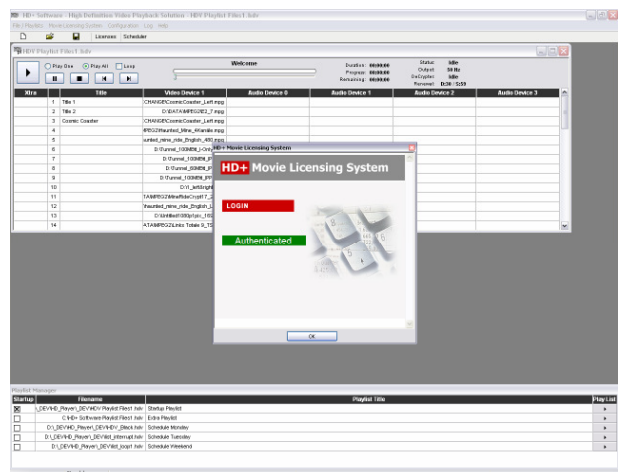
HD+ Software - High Definition Video Playback Solution - HDV Playlist Files1.hdv
File/Playlists Movie Licensing System Configuration Log Help
Licenses Scheduler
HDV Playlist Files1.hdv
Play One Play All Loop
Welcome
Duration: 00:00:00
Progress: 00:00:00
Remaining: 00:00:00
Status: Idle
Output: 60 Hz
DeCrypter: Idle
Renewal: D:30 : 5:59

| Xtra | | Title | Video Device 1 | Audio Device 0 | Audio Device 1 | Audio Device 2 | Audio Device 3 |
|---|---|---|---|---|---|---|---|
| | 1 | Title 1 | CHANGE\CosmicCoaster_Left.mpg | | | | |
| | 2 | Title 2 | D:\DATA\MPEG2\2_7.mpg | | | | |
| | 3 | Cosmic Coaster | CHANGE\CosmicCoaster_Left.mpg | | | | |
| | 4 | | MPEG2\Haunted_Mine_4\smile.mpg | | | | |
| | 5 | | sunted_mine_ride_English_480.mpg | | | | |
| | 6 | | D:\Tunnel_100MB_I-Only | | | | |
| | 7 | | D:\Tunnel_100MB_IP | | | | |
| | 8 | | D:\Tunnel_80MB_IP | | | | |
| | 9 | | D:\Tunnel_100MB_IP | | | | |
| | 10 | | C:\1_leftbright | | | | |
| | 11 | | TA\MPEG2\MineRideCrypt\7_2 | | | | |
| | 12 | | haunted_mine_ride_English_L | | | | |
| | 13 | | C:\Untitled1080p\pic_16 | | | | |
| | 14 | | ATA\MPEG2\Links Totale 9_TS | | | | |

HD+ Movie Licensing System
HD+ Movie Licensing System
LOGIN
Authenticated
OK

Playlist Manager

| Startup | Filename | Playlist Title | Play List |
|---|---|---|---|
| ☒ | \_DEV\HD_Player\_DEV\HDV Playlist Files1.hdv | Startup Playlist | ▸ |
| ☐ | C:\HD+ Software Playlist Files1.hdv | Extra Playlist | ▸ |
| ☐ | D:\1_DEV\HD_Player\_DEV\HDV_Black.hdv | Schedule Monday | ▸ |
| ☐ | D:\1_DEV\HD_Player\_DEV\list_interrupt.hdv | Schedule Tuesday | ▸ |
| ☐ | D:\1_DEV\HD_Player\_DEV\list_loop1.hdv | Schedule Weekend | ▸ |